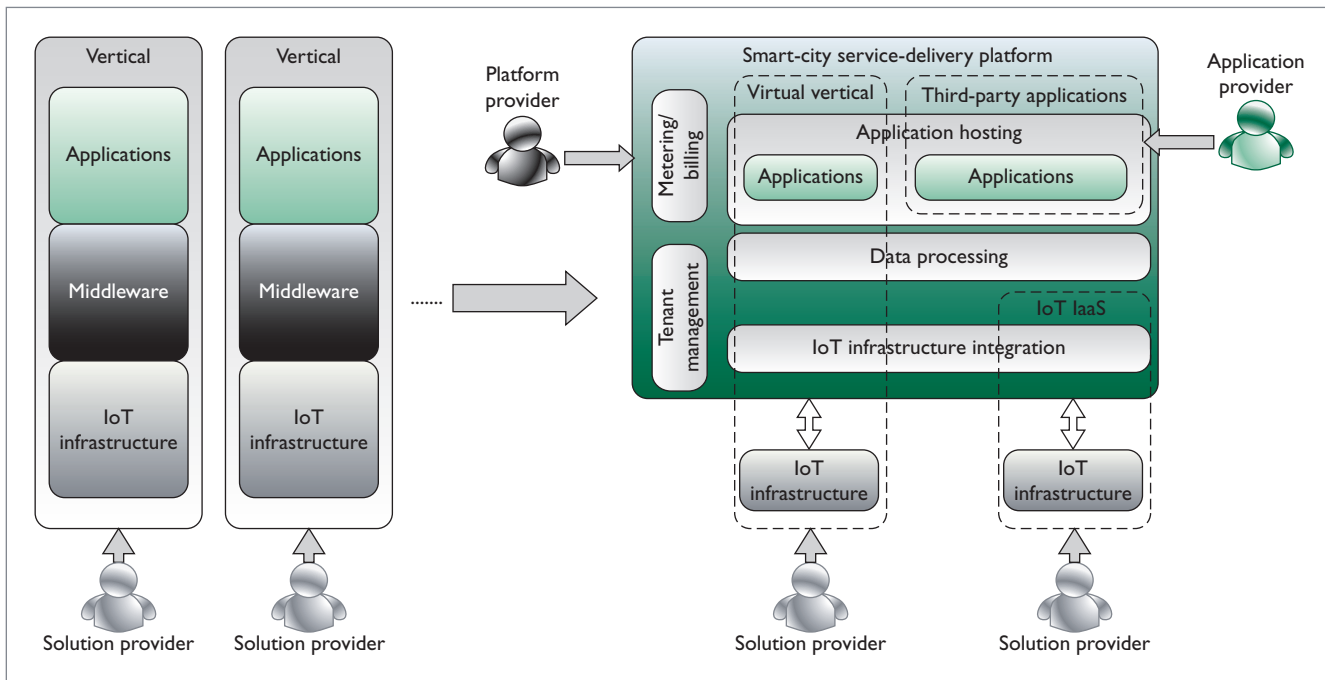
Vertical

Applications

Middleware

IoT infrastructure

Solution provider

Vertical

Applications

Middleware

IoT infrastructure

Solution provider

.......

Platform provider

Smart-city service-delivery platform

Metering/ billing

Tenant management

Virtual vertical

Third-party applications

Application hosting

Applications

Applications

Data processing

IoT IaaS

IoT infrastructure integration

Application provider

IoT infrastructure

IoT infrastructure

Solution provider

Solution provider